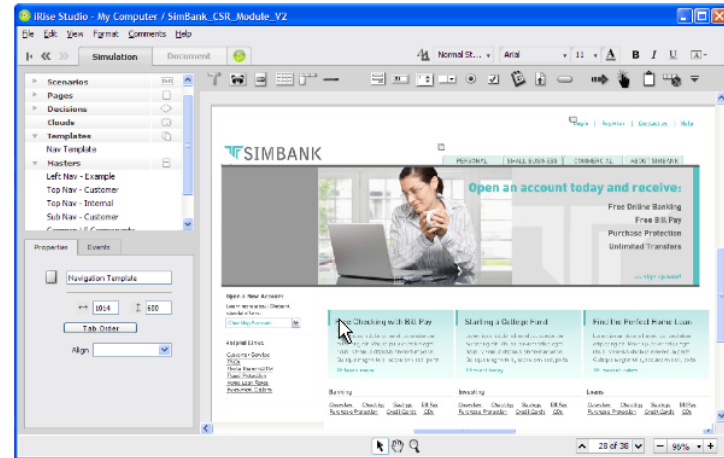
iRise Studio - My Computer / SimBank_CSR_Module_V2

File Edit View Format Comments Help

Simulation Document

Normal St... Arial 11

Scenarios
Pages
Decisions
Clouds
Templates
Nav Template
Masters
Left Nav - Example
Top Nav - Customer
Top Nav - Internal
Sub Nav - Customer

Properties Events

Navigation Template

1014 600

Tab Order

Align

Login | Register | Contact Us | Help

SIMBANK

PERSONAL | SMALL BUSINESS | COMMERCIAL | ABOUT SIMBANK

Open an account today and receive:

Free Online Banking
Free Bill Pay
Purchase Protection
Unlimited Transfers

Open a New Account

Checking Account

Helpful Links

Free Checking with Bill Pay

Starting a College Fund

Find the Perfect Home Loan

Banking

Investing

Loans

28 of 36

96%